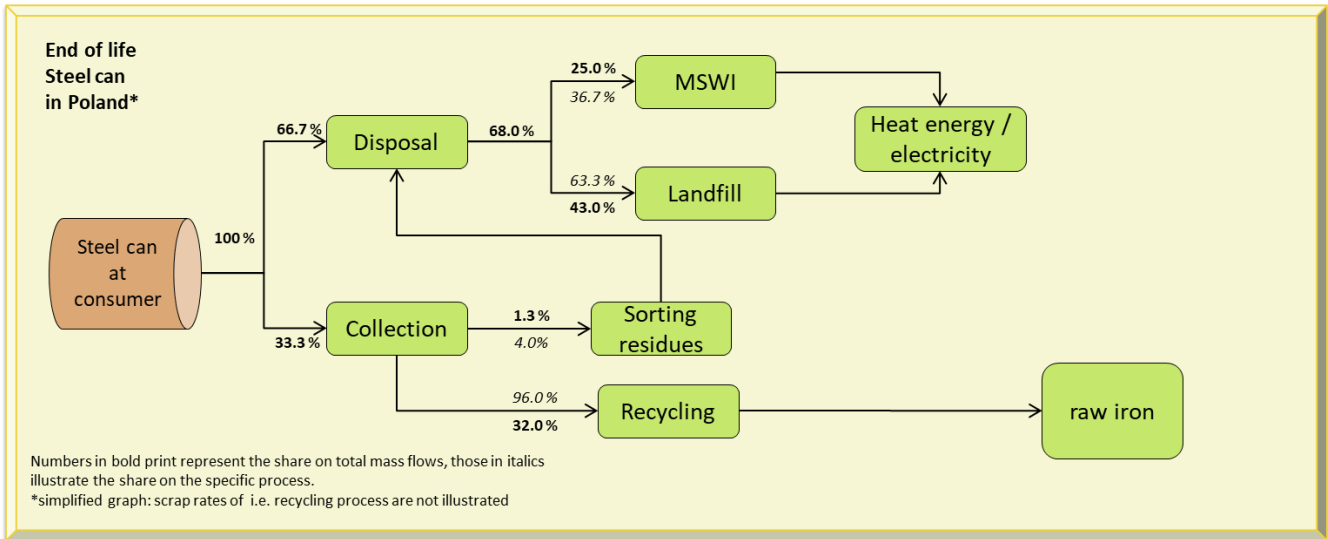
End of life
Steel can
in Poland*

Steel can at consumer

100 %

66.7 %

Disposal

68.0 %

25.0 %
36.7 %

MSWI

Heat energy / electricity

63.3 %
43.0 %

Landfill

33.3 %

Collection

1.3 %
4.0%

Sorting residues

96.0 %
32.0 %

Recycling

raw iron

Numbers in bold print represent the share on total mass flows, those in italics illustrate the share on the specific process.
*simplified graph: scrap rates of i.e. recycling process are not illustrated